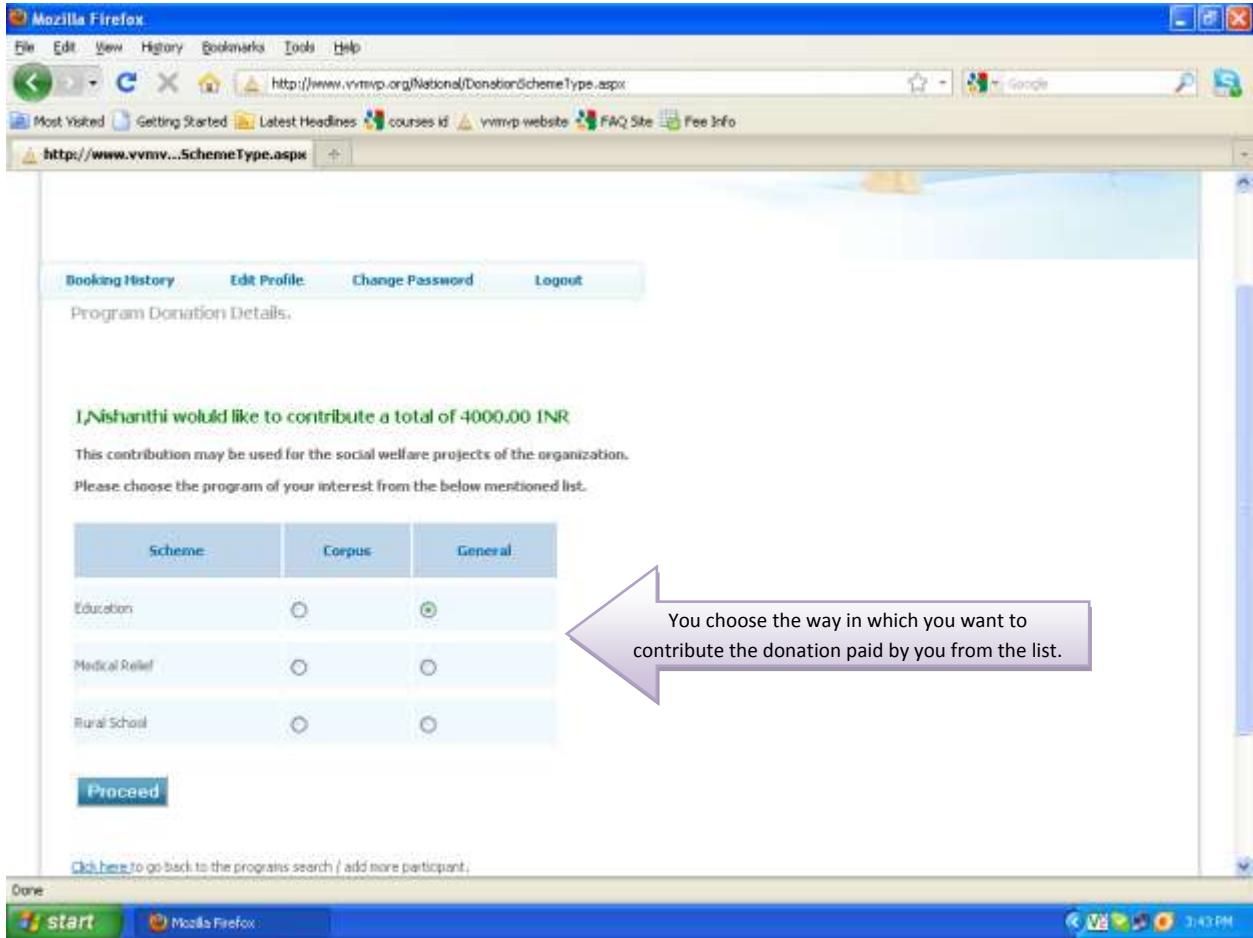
Mozilla Firefox

File Edit View History Bookmarks Tools Help

http://www.vvmvp.org/National/DonationSchemeType.aspx

Google

Most Visited Getting Started Latest Headlines courses id vvmvp website FAQ Site Fee Info

http://www.vvmv...SchemeType.aspx +

Booking History Edit Profile Change Password Logout

Program Donation Details.

I,Nishanthi woluld like to contribute a total of 4000.00 INR

This contribution may be used for the social welfare projects of the organization.

Please choose the program of your interest from the below mentioned list.

| Scheme | Corpus | General |
|---|---|---|
| Education | ○ | ⊙ |
| Medical Relief | ○ | ○ |
| Rural School | ○ | ○ |

You choose the way in which you want to contribute the donation paid by you from the list.

Proceed

Click here to go back to the programs search / add more participant.

Done

start Mozilla Firefox 3:43 PM